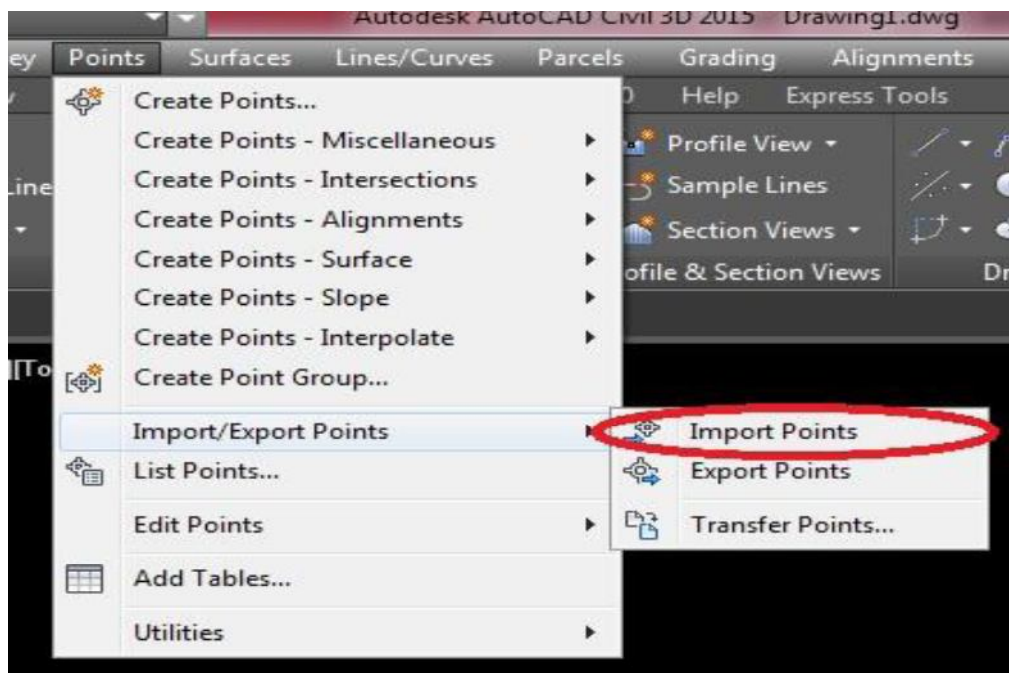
Autodesk AutoCAD Civil 3D 2015 Drawing1.dwg

ey Points Surfaces Lines/Curves Parcels Grading Alignments

0 Help Express Tools

Line

Profile View

Sample Lines

Section Views

ofile & Section Views

Dr

][To

Create Points...
Create Points - Miscellaneous
Create Points - Intersections
Create Points - Alignments
Create Points - Surface
Create Points - Slope
Create Points - Interpolate
Create Point Group...
Import/Export Points
List Points...
Edit Points
Add Tables...
Utilities

Import Points
Export Points
Transfer Points...